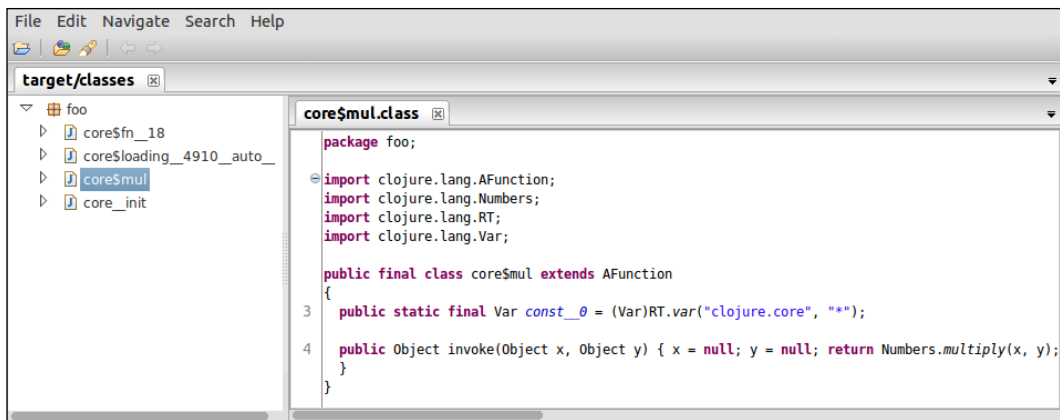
File Edit Navigate Search Help

target/classes

foo
core$fn__18
core$loading__4910__auto__
core$mul
core__init

core$mul.class

package foo;

import clojure.lang.AFunction;
import clojure.lang.Numbers;
import clojure.lang.RT;
import clojure.lang.Var;

public final class core$mul extends AFunction
{
3 public static final Var const__0 = (Var)RT.var("clojure.core", "*");

4 public Object invoke(Object x, Object y) { x = null; y = null; return Numbers.multiply(x, y);
}
}